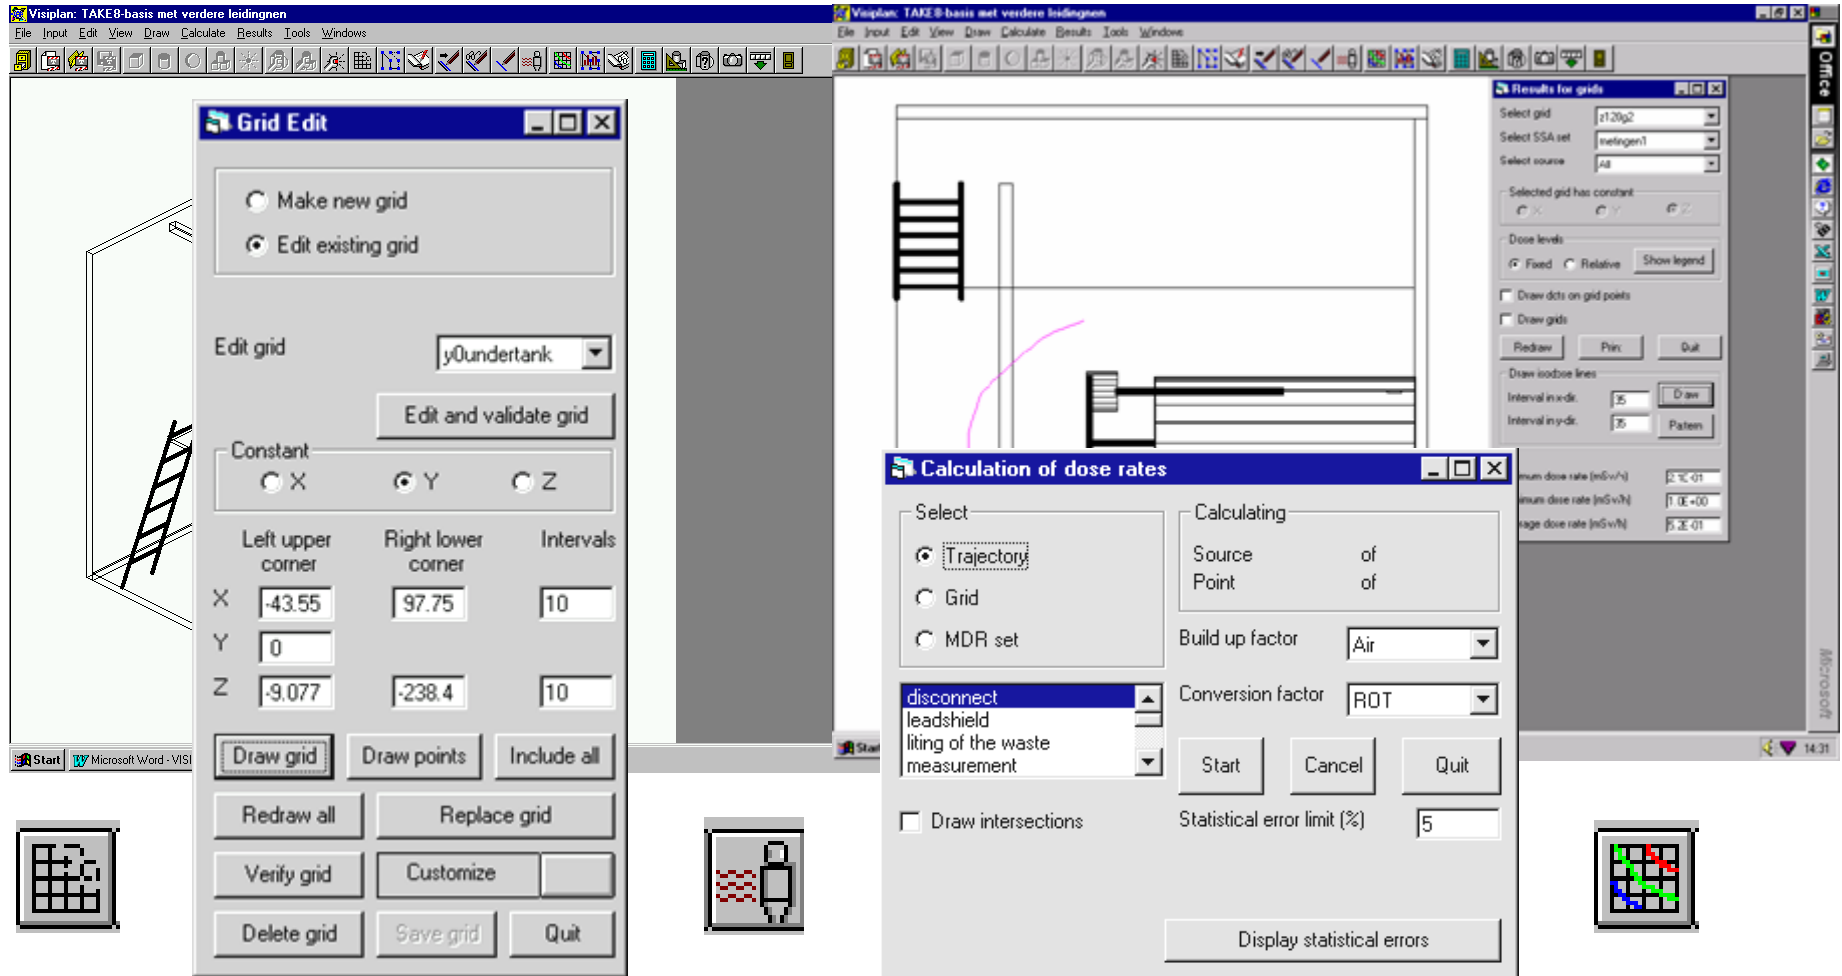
Visiplan: TAKE8-basis met verdere leidingnen

File Input Edit View Draw Calculate Results Tools Windows

Grid Edit

Make new grid

Edit existing grid

Edit grid y0undertank

Edit and validate grid

Constant

X Y Z

Left upper corner

Right lower corner

Intervals

X -43.55 97.75 10

Y 0

Z -9.077 -238.4 10

Draw grid Draw points Include all

Redraw all Replace grid

Verify grid Customize

Delete grid Save grid Quit

Start Microsoft Word - VISI

Visiplan: TAKE8-basis met verdere leidingnen

File Input Edit View Draw Calculate Results Tools Windows

Results for grids

Select grid z120g2

Select SSA set metingen1

Select source All

Selected grid has constant

X Y Z

Dose levels

Fixed Relative Show legend

Draw dots on grid points

Draw grids

Redraw Print Quit

Draw isodose lines

Interval in x-dir. 35 Draw

Interval in y-dir. 35 Pattern

mum dose rate (mSv/h) 2.1E-01

imum dose rate (mSv/h) 1.0E+00

age dose rate (mSv/h) 5.2E-01

Calculation of dose rates

Select

Trajectory

Grid

MDR set

disconnect
leadshield
liting of the waste
measurement

Draw intersections

Calculating

Source of

Point of

Build up factor Air

Conversion factor ROT

Start Cancel Quit

Statistical error limit (%) 5

Display statistical errors

Start

14:31

Office

Microsoft